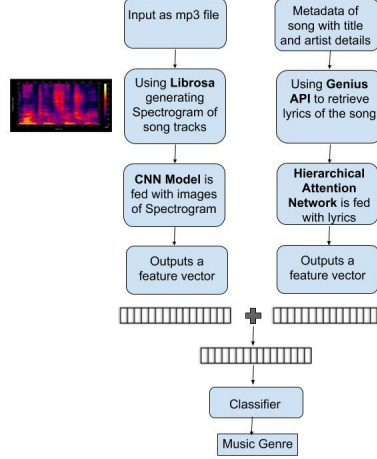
Input as mp3 file

Metadata of song with title and artist details

Using **Librosa** generating Spectrogram of song tracks

Using **Genius API** to retrieve lyrics of the song

**CNN Model** is fed with images of Spectrogram

**Hierarchical Attention Network** is fed with lyrics

Outputs a feature vector

Outputs a feature vector

Classifier

Music Genre